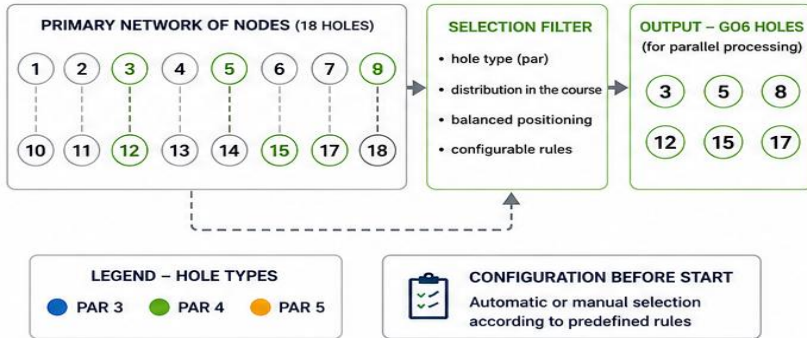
PRIMARY NETWORK OF NODES (18 HOLES)

1 2 3 4 5 6 7 9

10 11 12 13 14 15 17 18

SELECTION FILTER

• hole type (par)
• distribution in the course
• balanced positioning
• configurable rules

OUTPUT – GO6 HOLES
(for parallel processing)

3 5 8
12 15 17

LEGEND – HOLE TYPES

PAR 3 PAR 4 PAR 5

CONFIGURATION BEFORE START
Automatic or manual selection according to predefined rules